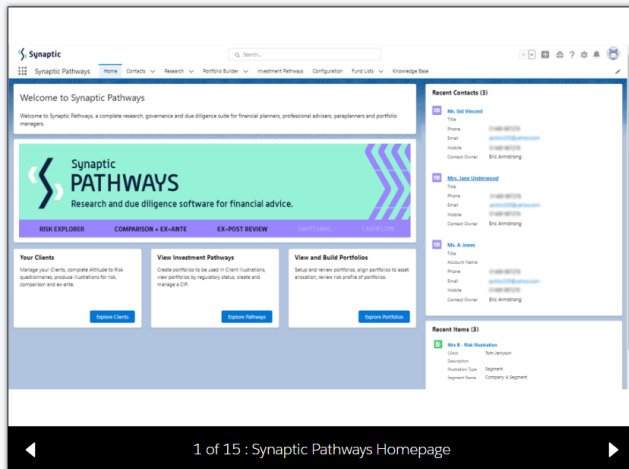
Synaptic

Search...

Synaptic Pathways Home Contacts Research Portfolio Builder Investment Pathways Configuration Fund Lists Knowledge Base

Welcome to Synaptic Pathways

Welcome to Synaptic Pathways, a complete research, governance and due diligence suite for financial planners, professional advisers, paraplanners and portfolio managers.

Synaptic PATHWAYS

Research and due diligence software for financial advice.

RISK EXPLORER COMPARISON + EX-ANTE EX-POST REVIEW SWITCHING CASHFLOW

Your Clients

Manage your Clients, complete Attitude to Risk questionnaires, produce illustrations for risk, comparison and ex-ante.

Explore Clients

View Investment Pathways

Create portfolios to be used in Client Illustrations, view portfolios by regulatory status, create and manage a CIP.

Explore Pathways

View and Build Portfolios

Setup and review portfolios, align portfolios to asset allocation, review risk profile of portfolios.

Explore Portfolios

Recent Contacts (3)

Mr. Sid Vincent
Title
Phone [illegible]
Email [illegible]
Mobile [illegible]
Contact Owner Eric Armstrong

Mrs. Jane Underwood
Title
Phone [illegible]
Email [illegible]
Mobile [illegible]
Contact Owner Eric Armstrong

Ms. A Jones
Title
Account Name
Phone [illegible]
Email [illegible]
Mobile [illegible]
Contact Owner Eric Armstrong

Recent Items (3)

Mrs B - Risk Illustration
Client Tom Jemyson
Description
Illustration Type Segment
Segment Name Company A Segment

1 of 15 : Synaptic Pathways Homepage